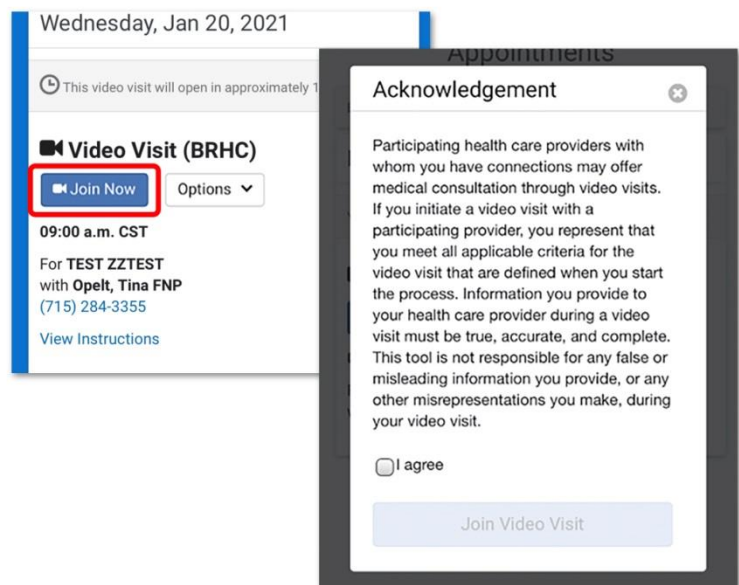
Wednesday, Jan 20, 2021

This video visit will open in approximately 1

Video Visit (BRHC)

Join Now

Options

09:00 a.m. CST

For TEST ZZTEST with Opelt, Tina FNP (715) 284-3355

View Instructions

Appointments

Acknowledgement

Participating health care providers with whom you have connections may offer medical consultation through video visits. If you initiate a video visit with a participating provider, you represent that you meet all applicable criteria for the video visit that are defined when you start the process. Information you provide to your health care provider during a video visit must be true, accurate, and complete. This tool is not responsible for any false or misleading information you provide, or any other misrepresentations you make, during your video visit.

I agree

Join Video Visit